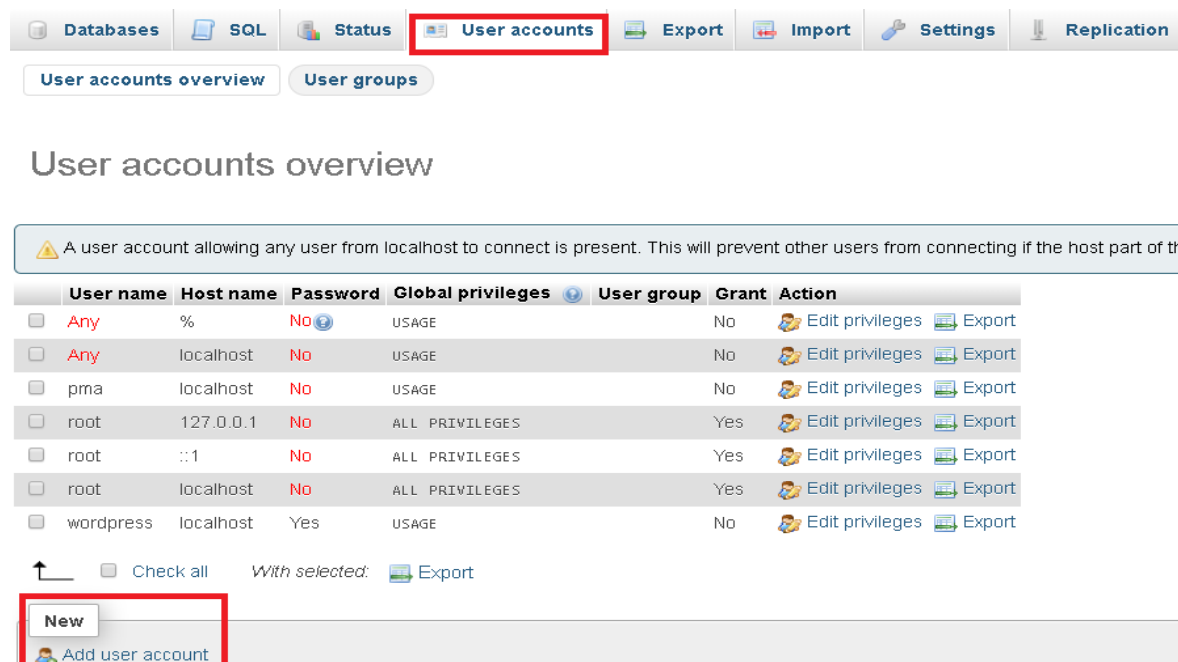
Databases SQL Status User accounts Export Import Settings Replication

User accounts overview User groups

User accounts overview

A user account allowing any user from localhost to connect is present. This will prevent other users from connecting if the host part of th

| | User name | Host name | Password | Global privileges | User group | Grant | Action |
|---|---|---|---|---|---|---|---|
| | Any | % | No | USAGE | | No | Edit privileges Export |
| | Any | localhost | No | USAGE | | No | Edit privileges Export |
| | pma | localhost | No | USAGE | | No | Edit privileges Export |
| | root | 127.0.0.1 | No | ALL PRIVILEGES | | Yes | Edit privileges Export |
| | root | ::1 | No | ALL PRIVILEGES | | Yes | Edit privileges Export |
| | root | localhost | No | ALL PRIVILEGES | | Yes | Edit privileges Export |
| | wordpress | localhost | Yes | USAGE | | No | Edit privileges Export |

Check all With selected: Export

New

Add user account